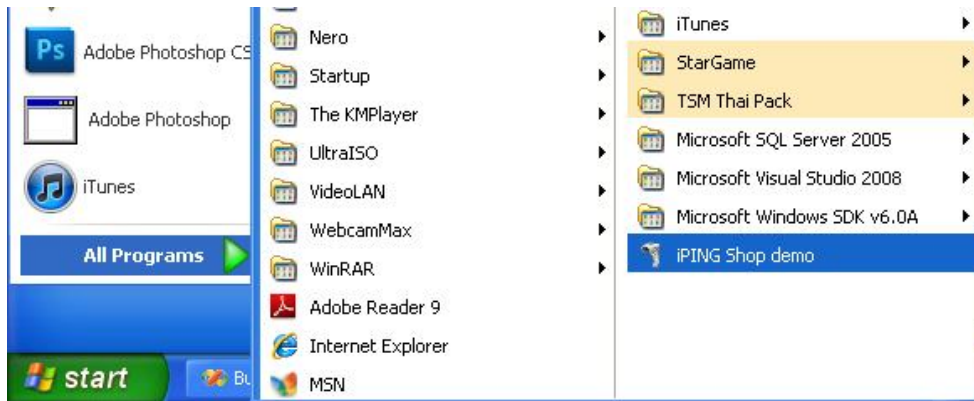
Ps Adobe Photoshop CS
Adobe Photoshop
iTunes
All Programs
start
Bu

Nero
Startup
The KMPlayer
UltraISO
VideoLAN
WebcamMax
WinRAR
Adobe Reader 9
Internet Explorer
MSN

iTunes
StarGame
TSM Thai Pack
Microsoft SQL Server 2005
Microsoft Visual Studio 2008
Microsoft Windows SDK v6.0A
iPING Shop demo